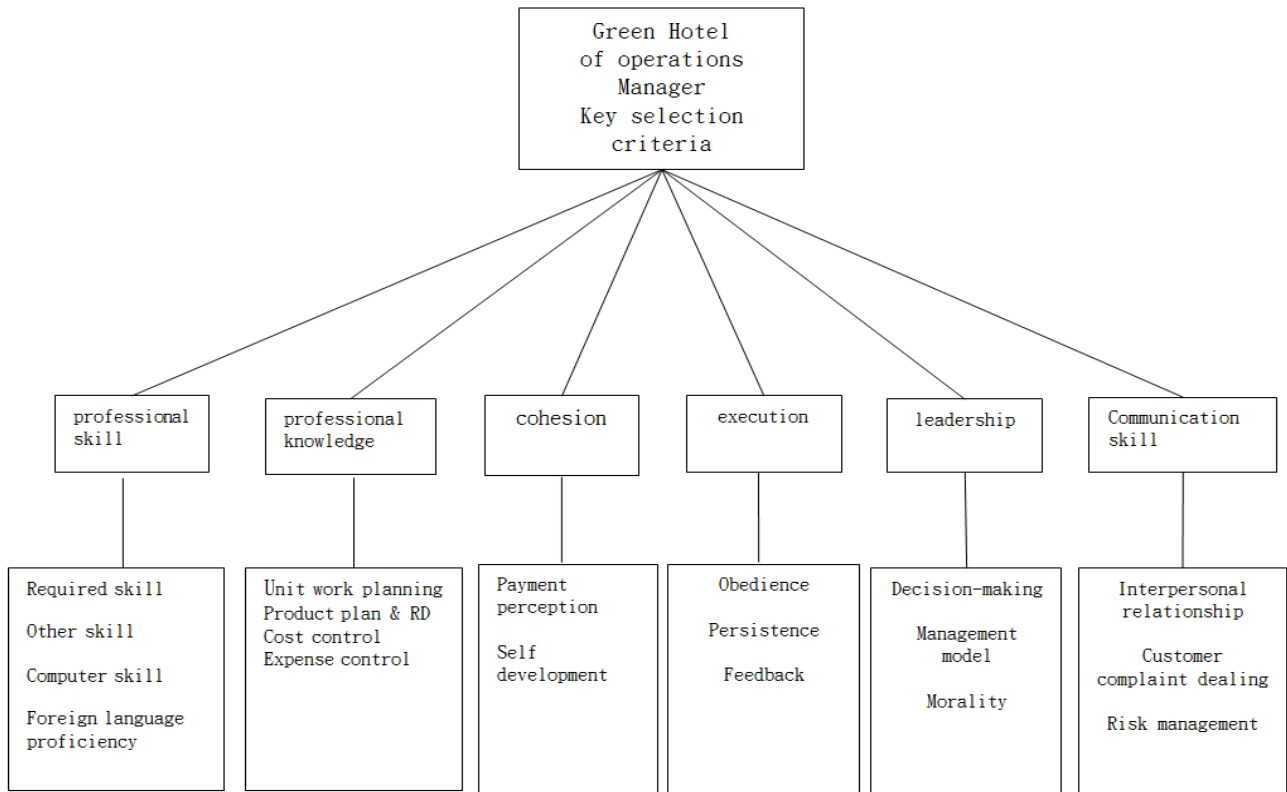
Green Hotel of operations Manager Key selection criteria

professional skill

professional knowledge

cohesion

execution

leadership

Communication skill

Required skill

Other skill

Computer skill

Foreign language proficiency

Unit work planning
Product plan & RD
Cost control
Expense control

Payment perception

Self development

Obedience

Persistence

Feedback

Decision-making

Management model

Morality

Interpersonal relationship

Customer complaint dealing

Risk management